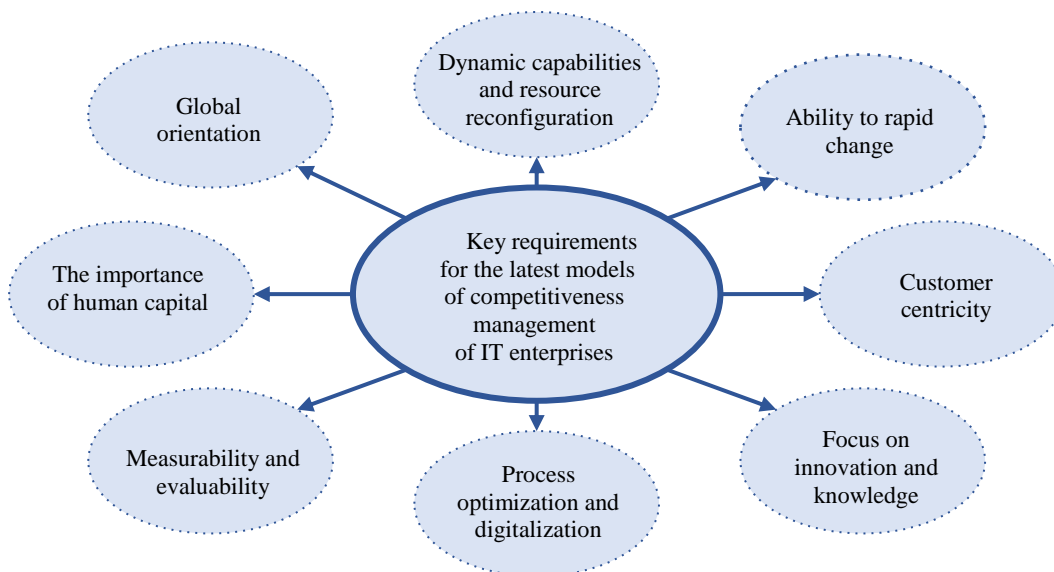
Key requirements for the latest models of competitiveness management of IT enterprises

Dynamic capabilities and resource reconfiguration

Ability to rapid change

Customer centricity

Focus on innovation and knowledge

Process optimization and digitalization

Measurability and evaluability

The importance of human capital

Global orientation